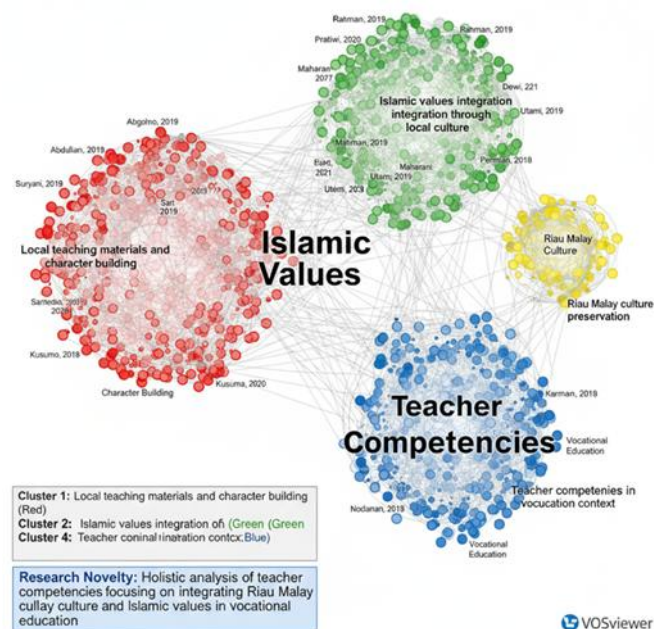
Rahman, 2019

Rahman, 2019

Pratiwi, 2020

Maharani 2077

Islamic values integration integration through local culture

Dewi, 221

Utami, 2019

Abgolno, 2019

Abdulian, 2018

Mahman, 2019

Eust, 2021

Maharani

Permian, 2018

Suryani, 2019

Utemi, 2023

Utami, 2019

2013

Sari 2019

Local teaching materials and character building

Islamic Values

Riau Malay Culture

Riau Malay culture preservation

Sartedio, 2018 2020

Kusumo, 2018

Kusuma, 2020

Character Building

Teacher Competencies

Karman, 2018

Vocational Education

Teacher competenies in vocucation context

Nodanan, 2015

Vocational Education

Cluster 1: Local teaching materials and character building (Red)
Cluster 2: Islamic values integration of (Green (Green
Cluster 4: Teacher coninal inaration contcx;Blue)

Research Novelty: Holistic analysis of teacher competencies focusing on integrating Riau Malay cullay culture and Islamic values in vocational education

VOSviewer